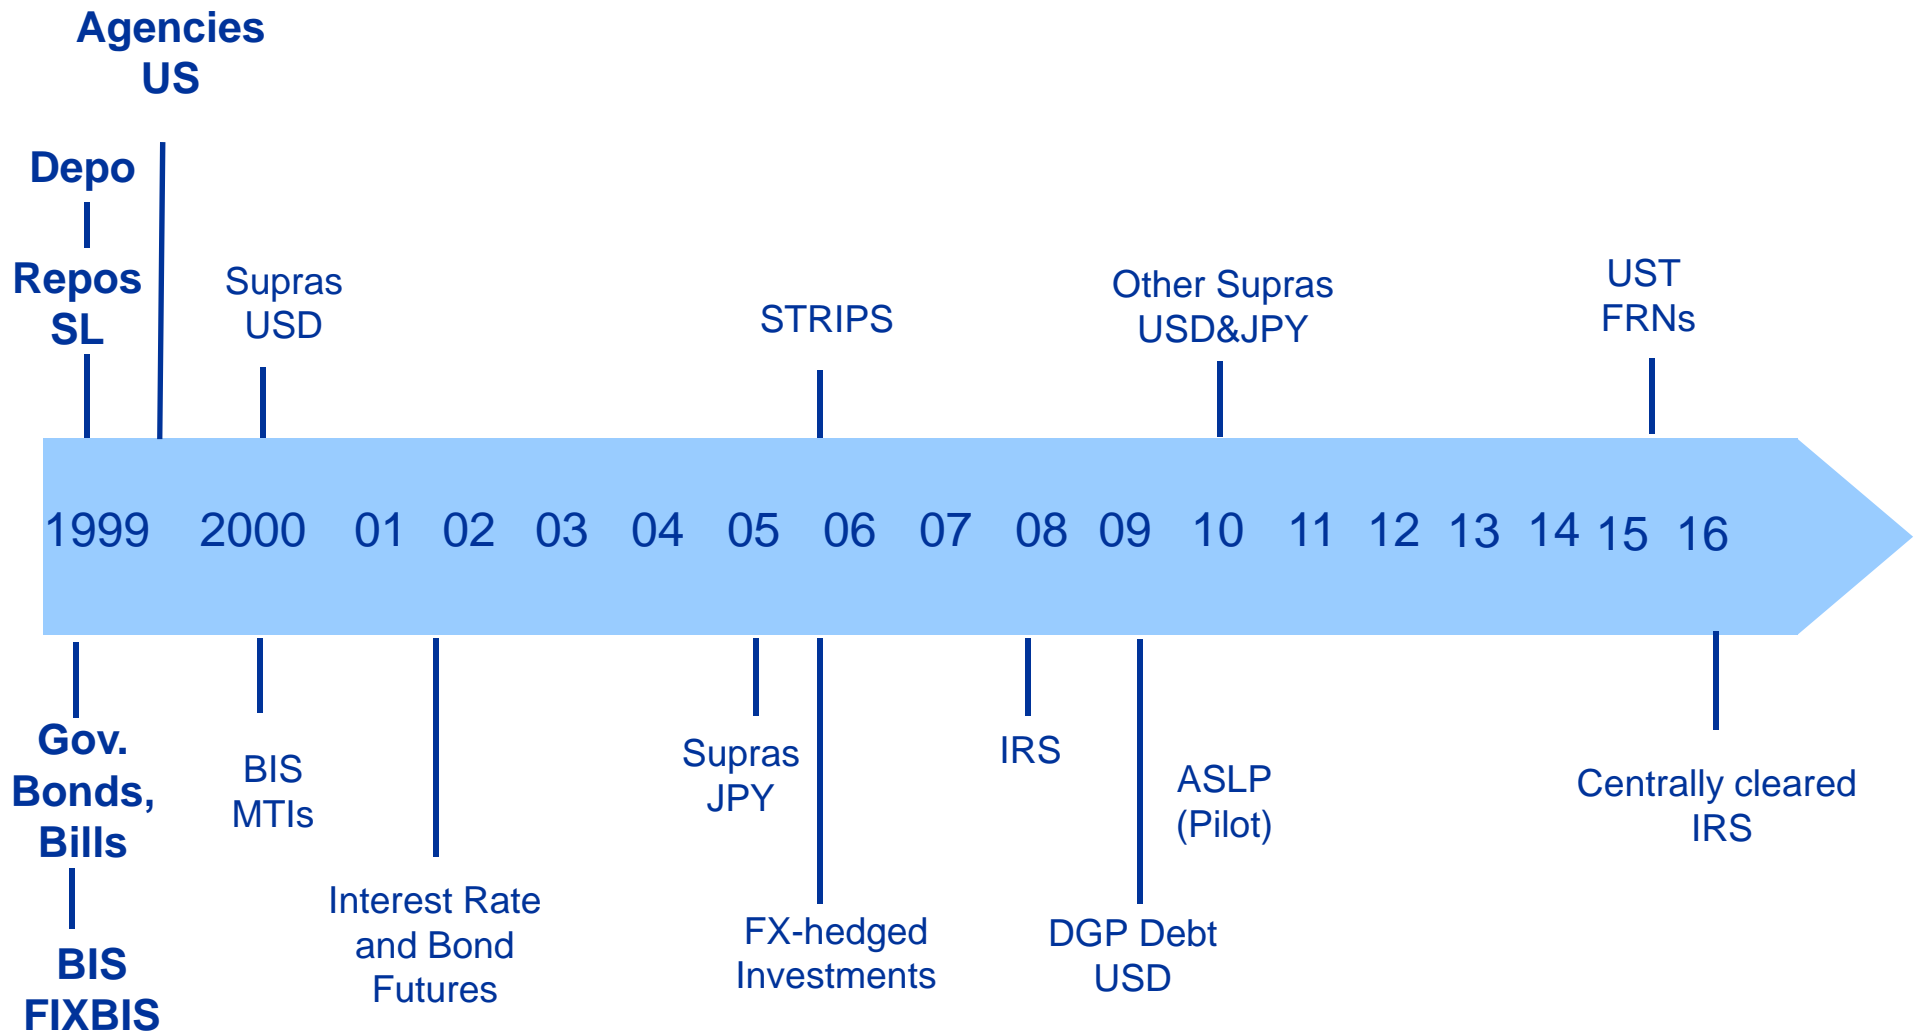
Agencies US

Depo

Repos SL

Supras USD

STRIPS

Other Supras USD&JPY

UST FRNs

1999 2000 01 02 03 04 05 06 07 08 09 10 11 12 13 14 15 16

Gov. Bonds, Bills

BIS FIXBIS

BIS MTIs

Interest Rate and Bond Futures

Supras JPY

FX-hedged Investments

IRS

DGP Debt USD

ASLP (Pilot)

Centrally cleared IRS